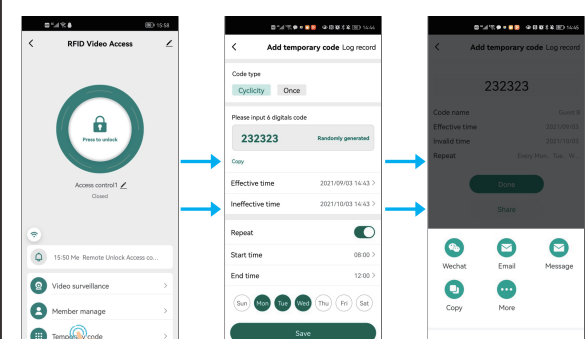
15:58

RFID Video Access

Press to unlock

Access control1
Closed

15:50 Me Remote Unlock Access co...

Video surveillance

Member manage

Temp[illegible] code

14:46

Add temporary code Log record

Code type

Cyclicity Once

Please input 6 digitals code

232323 Randomly generated

Copy

Effective time 2021/09/03 14:43

Ineffective time 2021/10/03 14:43

Repeat

Start time 08:00

End time 12:00

Sun Mon Tue Wed Thu Fri Sat

Save

14:46

Add temporary code Log record

232323

Code name Guest 0

Effective time 2021/09/03

Invalid time 2021/10/03

Repeat Every Mon, Tue, W

Done

Share

Wechat Email Message

Copy More